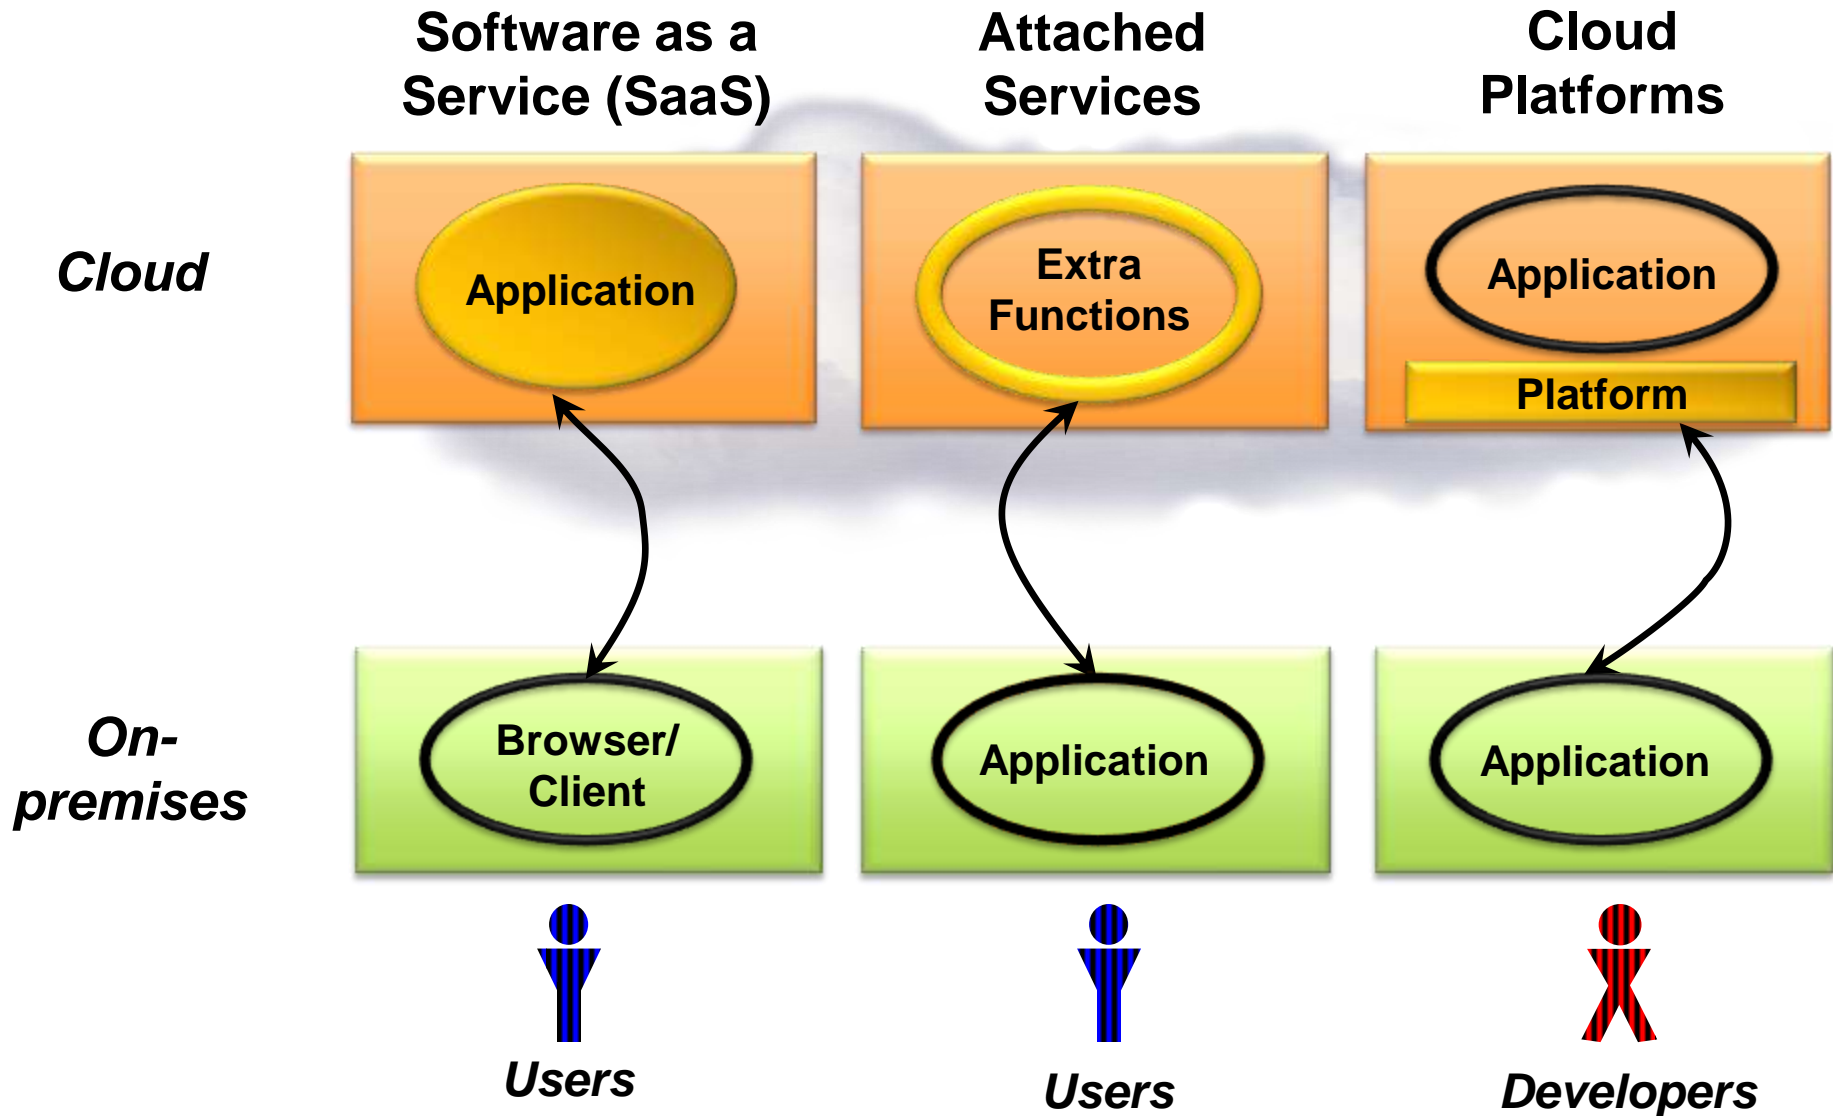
Software as a Service (SaaS)

Attached Services

Cloud Platforms

Cloud

Application

Extra Functions

Application

Platform

On-premises

Browser/ Client

Application

Application

Users

Users

Developers